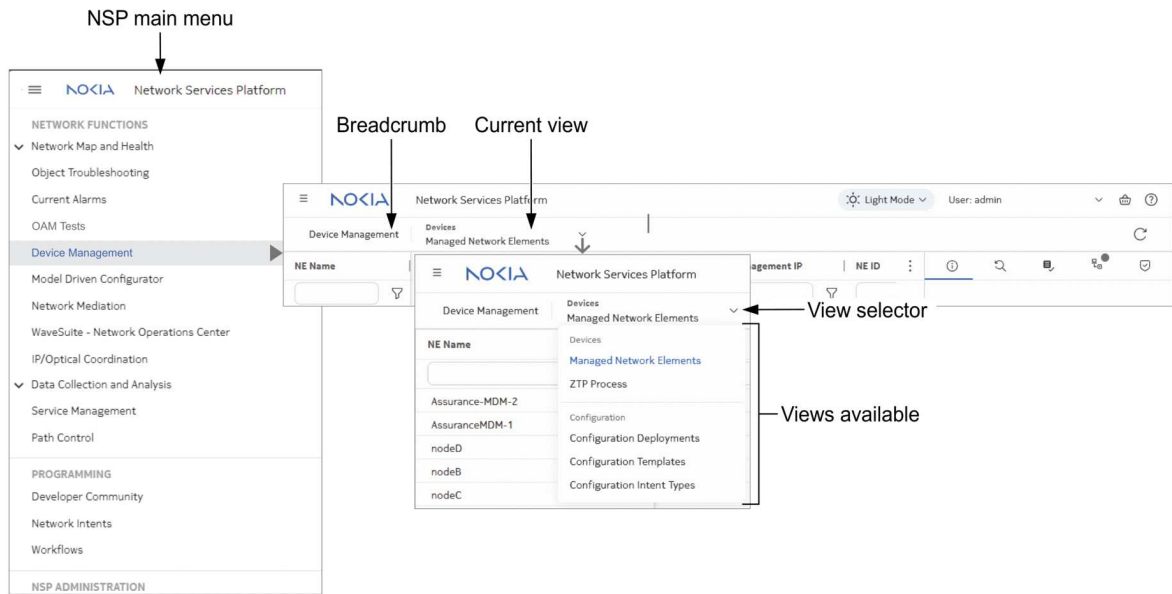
NSP main menu

NOKIA Network Services Platform

NETWORK FUNCTIONS
Network Map and Health
Object Troubleshooting
Current Alarms
OAM Tests
Device Management
Model Driven Configurator
Network Mediation
WaveSuite - Network Operations Center
IP/Optical Coordination
Data Collection and Analysis
Service Management
Path Control

PROGRAMMING
Developer Community
Network Intents
Workflows

NSP ADMINISTRATION

Breadcrumb
Current view

NOKIA Network Services Platform
Light Mode
User: admin

Device Management
Devices
Managed Network Elements

NE Name
agement IP
NE ID

NOKIA Network Services Platform

Device Management
Devices
Managed Network Elements

View selector

NE Name

Devices
Managed Network Elements
ZTP Process

Configuration
Configuration Deployments
Configuration Templates
Configuration Intent Types

Views available

Assurance-MDM-2
AssuranceMDM-1
nodeD
nodeB
nodeC